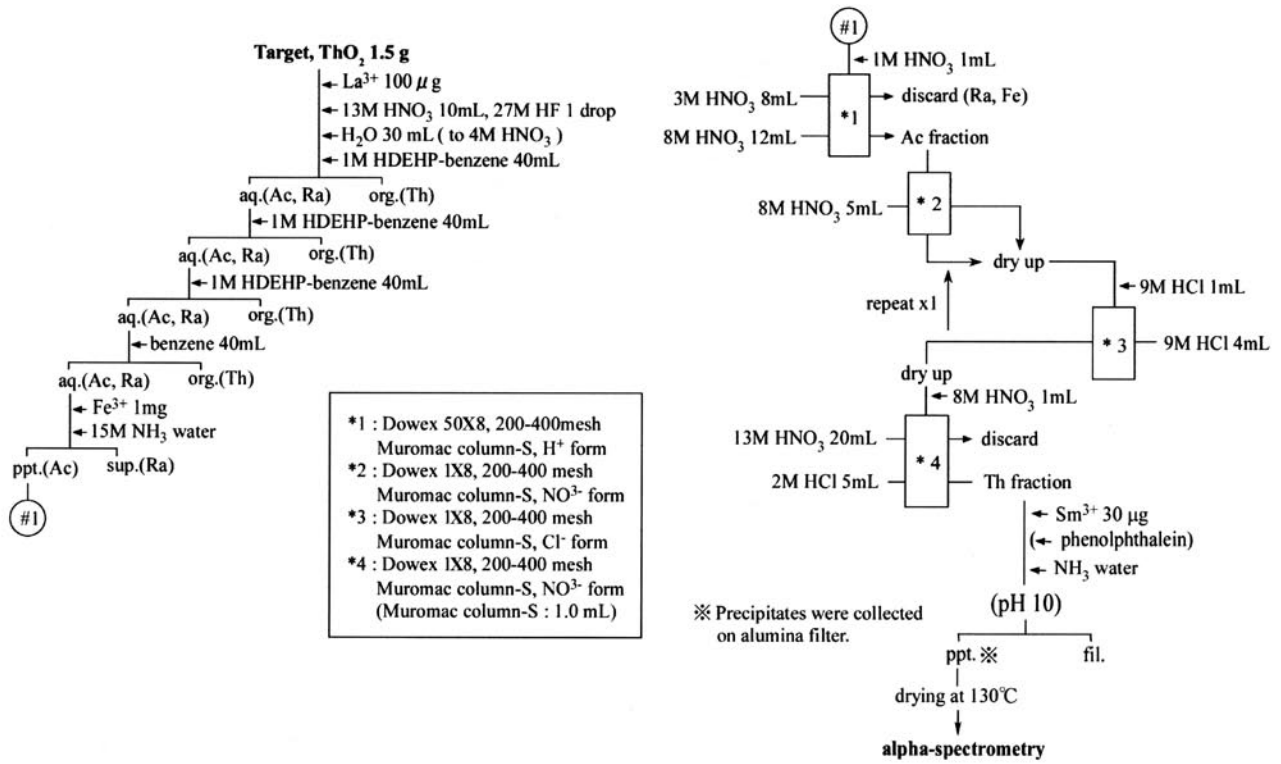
Target, $ThO_2$ 1.5 g
← $La^{3+}$ 100 $\mu$g
← 13M $HNO_3$ 10mL, 27M HF 1 drop
← $H_2O$ 30 mL ( to 4M $HNO_3$ )
← 1M HDEHP-benzene 40mL
aq.(Ac, Ra) org.(Th)
← 1M HDEHP-benzene 40mL
aq.(Ac, Ra) org.(Th)
← 1M HDEHP-benzene 40mL
aq.(Ac, Ra) org.(Th)
← benzene 40mL
aq.(Ac, Ra) org.(Th)
← $Fe^{3+}$ 1mg
← 15M $NH_3$ water
ppt.(Ac) sup.(Ra)
#1

*1 : Dowex 50X8, 200-400mesh Muromac column-S, $H^+$ form
*2 : Dowex 1X8, 200-400 mesh Muromac column-S, $NO^{3-}$ form
*3 : Dowex 1X8, 200-400 mesh Muromac column-S, $Cl^-$ form
*4 : Dowex 1X8, 200-400 mesh Muromac column-S, $NO^{3-}$ form
(Muromac column-S : 1.0 mL)

#1
← 1M $HNO_3$ 1mL
3M $HNO_3$ 8mL
*1
→ discard (Ra, Fe)
8M $HNO_3$ 12mL
→ Ac fraction
8M $HNO_3$ 5mL
* 2
dry up
← 9M HCl 1mL
repeat x1
* 3
9M HCl 4mL
dry up
← 8M $HNO_3$ 1mL
13M $HNO_3$ 20mL
* 4
→ discard
2M HCl 5mL
Th fraction
← $Sm^{3+}$ 30 $\mu$g
(← phenolphthalein)
← $NH_3$ water
※ Precipitates were collected on alumina filter.
(pH 10)
ppt. ※ fil.
drying at 130℃
alpha-spectrometry